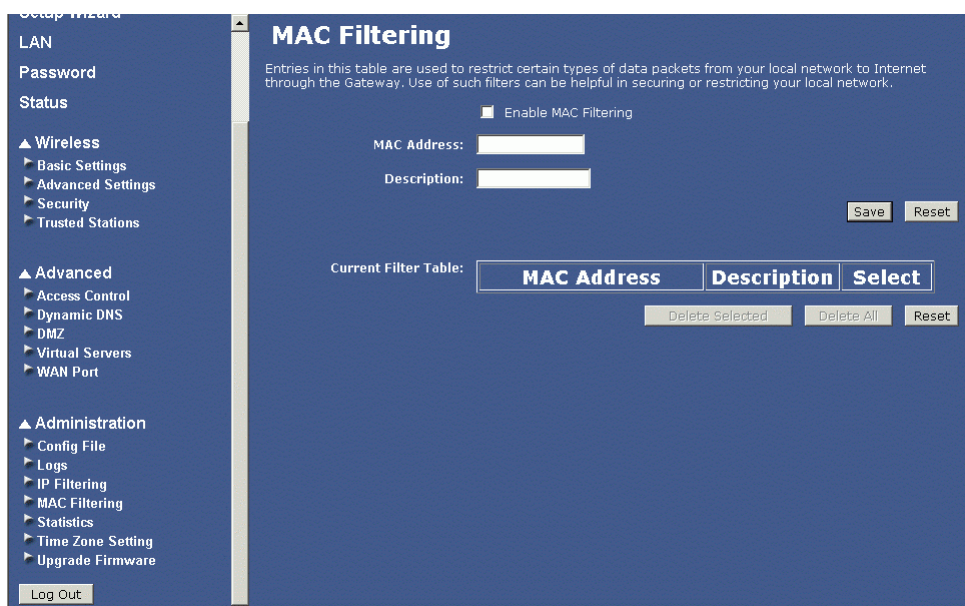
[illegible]
LAN
Password
Status

▲ Wireless
Basic Settings
Advanced Settings
Security
Trusted Stations

▲ Advanced
Access Control
Dynamic DNS
DMZ
Virtual Servers
WAN Port

▲ Administration
Config File
Logs
IP Filtering
MAC Filtering
Statistics
Time Zone Setting
Upgrade Firmware

Log Out

MAC Filtering

Entries in this table are used to restrict certain types of data packets from your local network to Internet through the Gateway. Use of such filters can be helpful in securing or restricting your local network.

Enable MAC Filtering

MAC Address:

Description:

Save Reset

Current Filter Table:

| MAC Address | Description | Select |
|---|---|---|

Delete Selected Delete All Reset